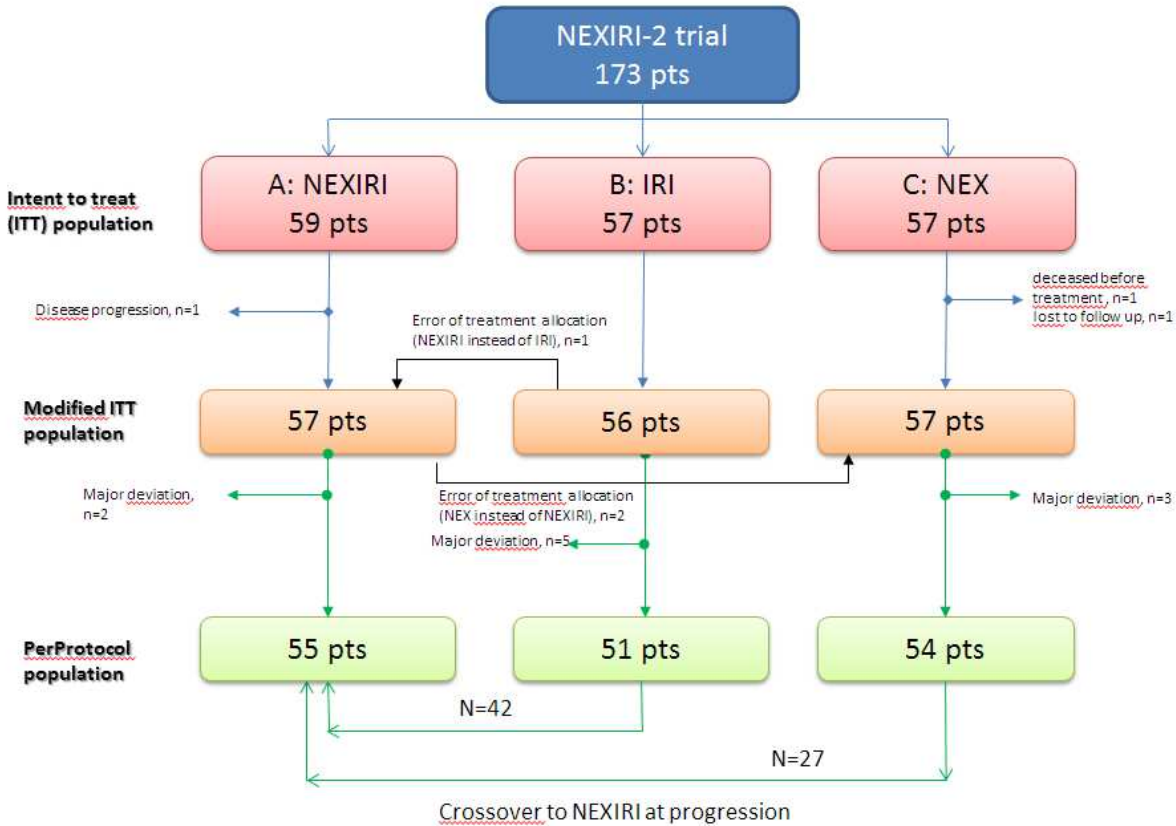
NEXIRI-2 trial
173 pts

Intent to treat (ITT) population

A: NEXIRI
59 pts

B: IRI
57 pts

C: NEX
57 pts

Disease progression, n=1

Error of treatment allocation (NEXIRI instead of IRI), n=1

deceased before treatment, n=1
lost to follow up, n=1

Modified ITT population

57 pts

56 pts

57 pts

Major deviation, n=2

Error of treatment allocation (NEX instead of NEXIRI), n=2

Major deviation, n=5

Major deviation, n=3

PerProtocol population

55 pts

51 pts

54 pts

N=42

N=27

Crossover to NEXIRI at progression